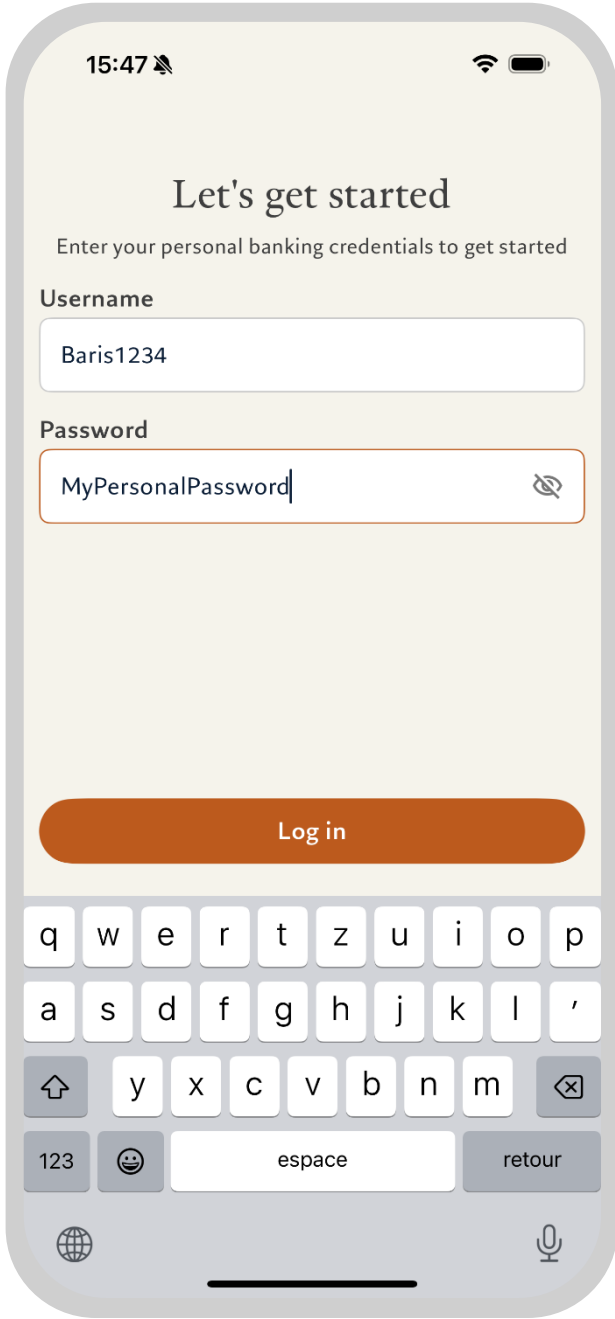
15:47

Let's get started

Enter your personal banking credentials to get started

Username

Baris1234

Password

MyPersonalPassword

Log in

q w e r t z u i o p

a s d f g h j k l ’

y x c v b n m

123

espace

retour